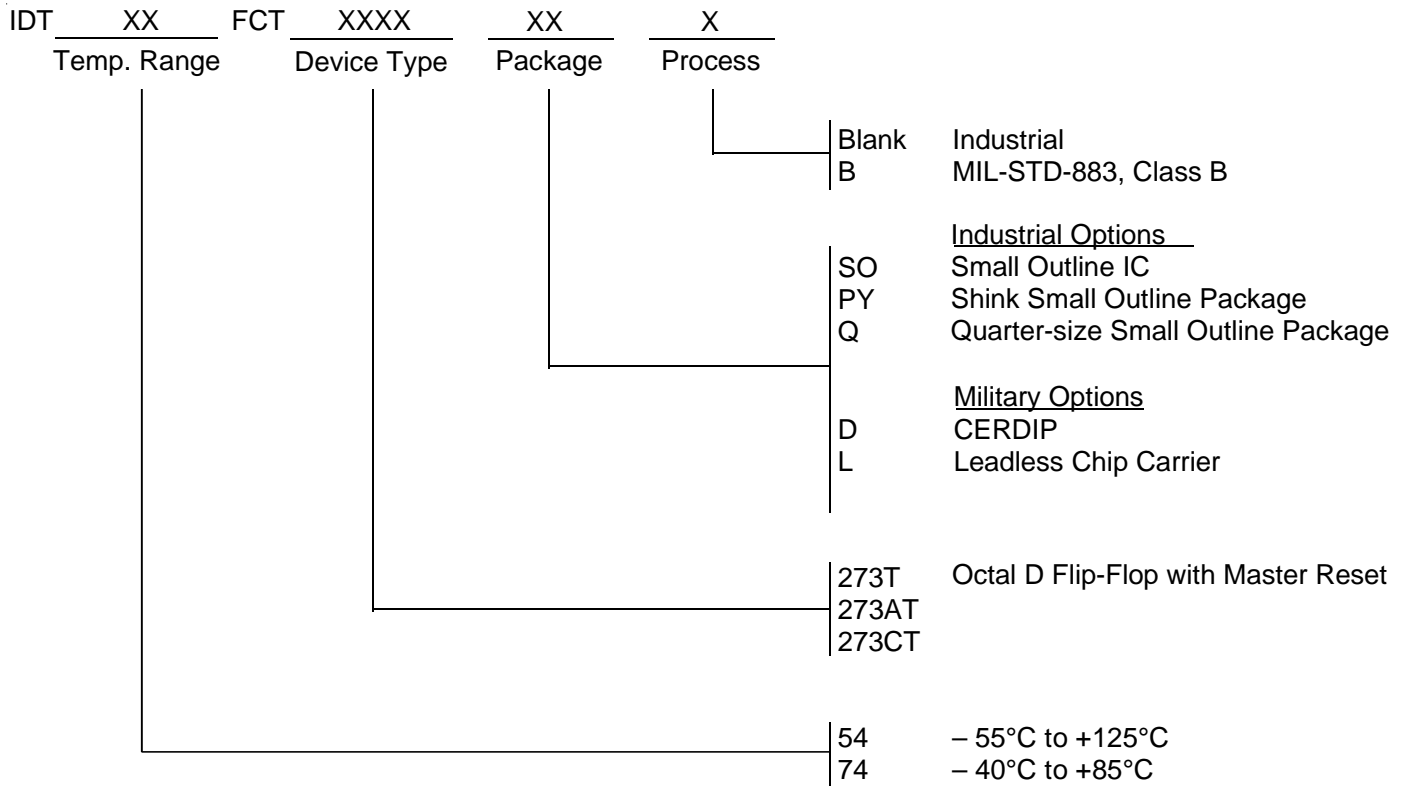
IDT XX FCT XXXX XX X
Temp. Range Device Type Package Process

Blank Industrial
B MIL-STD-883, Class B

Industrial Options
SO Small Outline IC
PY Shink Small Outline Package
Q Quarter-size Small Outline Package

Military Options
D CERDIP
L Leadless Chip Carrier

273T Octal D Flip-Flop with Master Reset
273AT
273CT

54 – 55°C to +125°C
74 – 40°C to +85°C